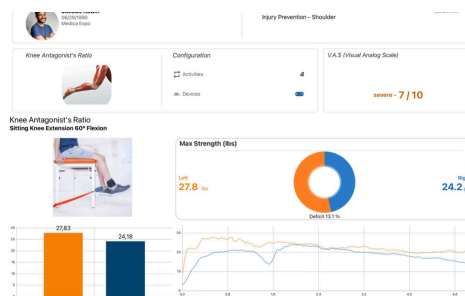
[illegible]
06/29/1990
Medica Expo

Injury Prevention - Shoulder

Knee Antagonist's Ratio

Configuration

Activities 4

Devices

V.A.S (Visual Analog Scale)

severe - 7 / 10

Knee Antagonist's Ratio
Sitting Knee Extension 60° Flexion

Max Strength (lbs)

Left
27.8 lbs

Rig
24.2

Deficit 13.1 %

27,83

24,18

30
25
20
15
10
5
0

30
25
20
15
10
5
0

0.0
0.6
1.2
1.8
2.4
3.0
3.6
4.2